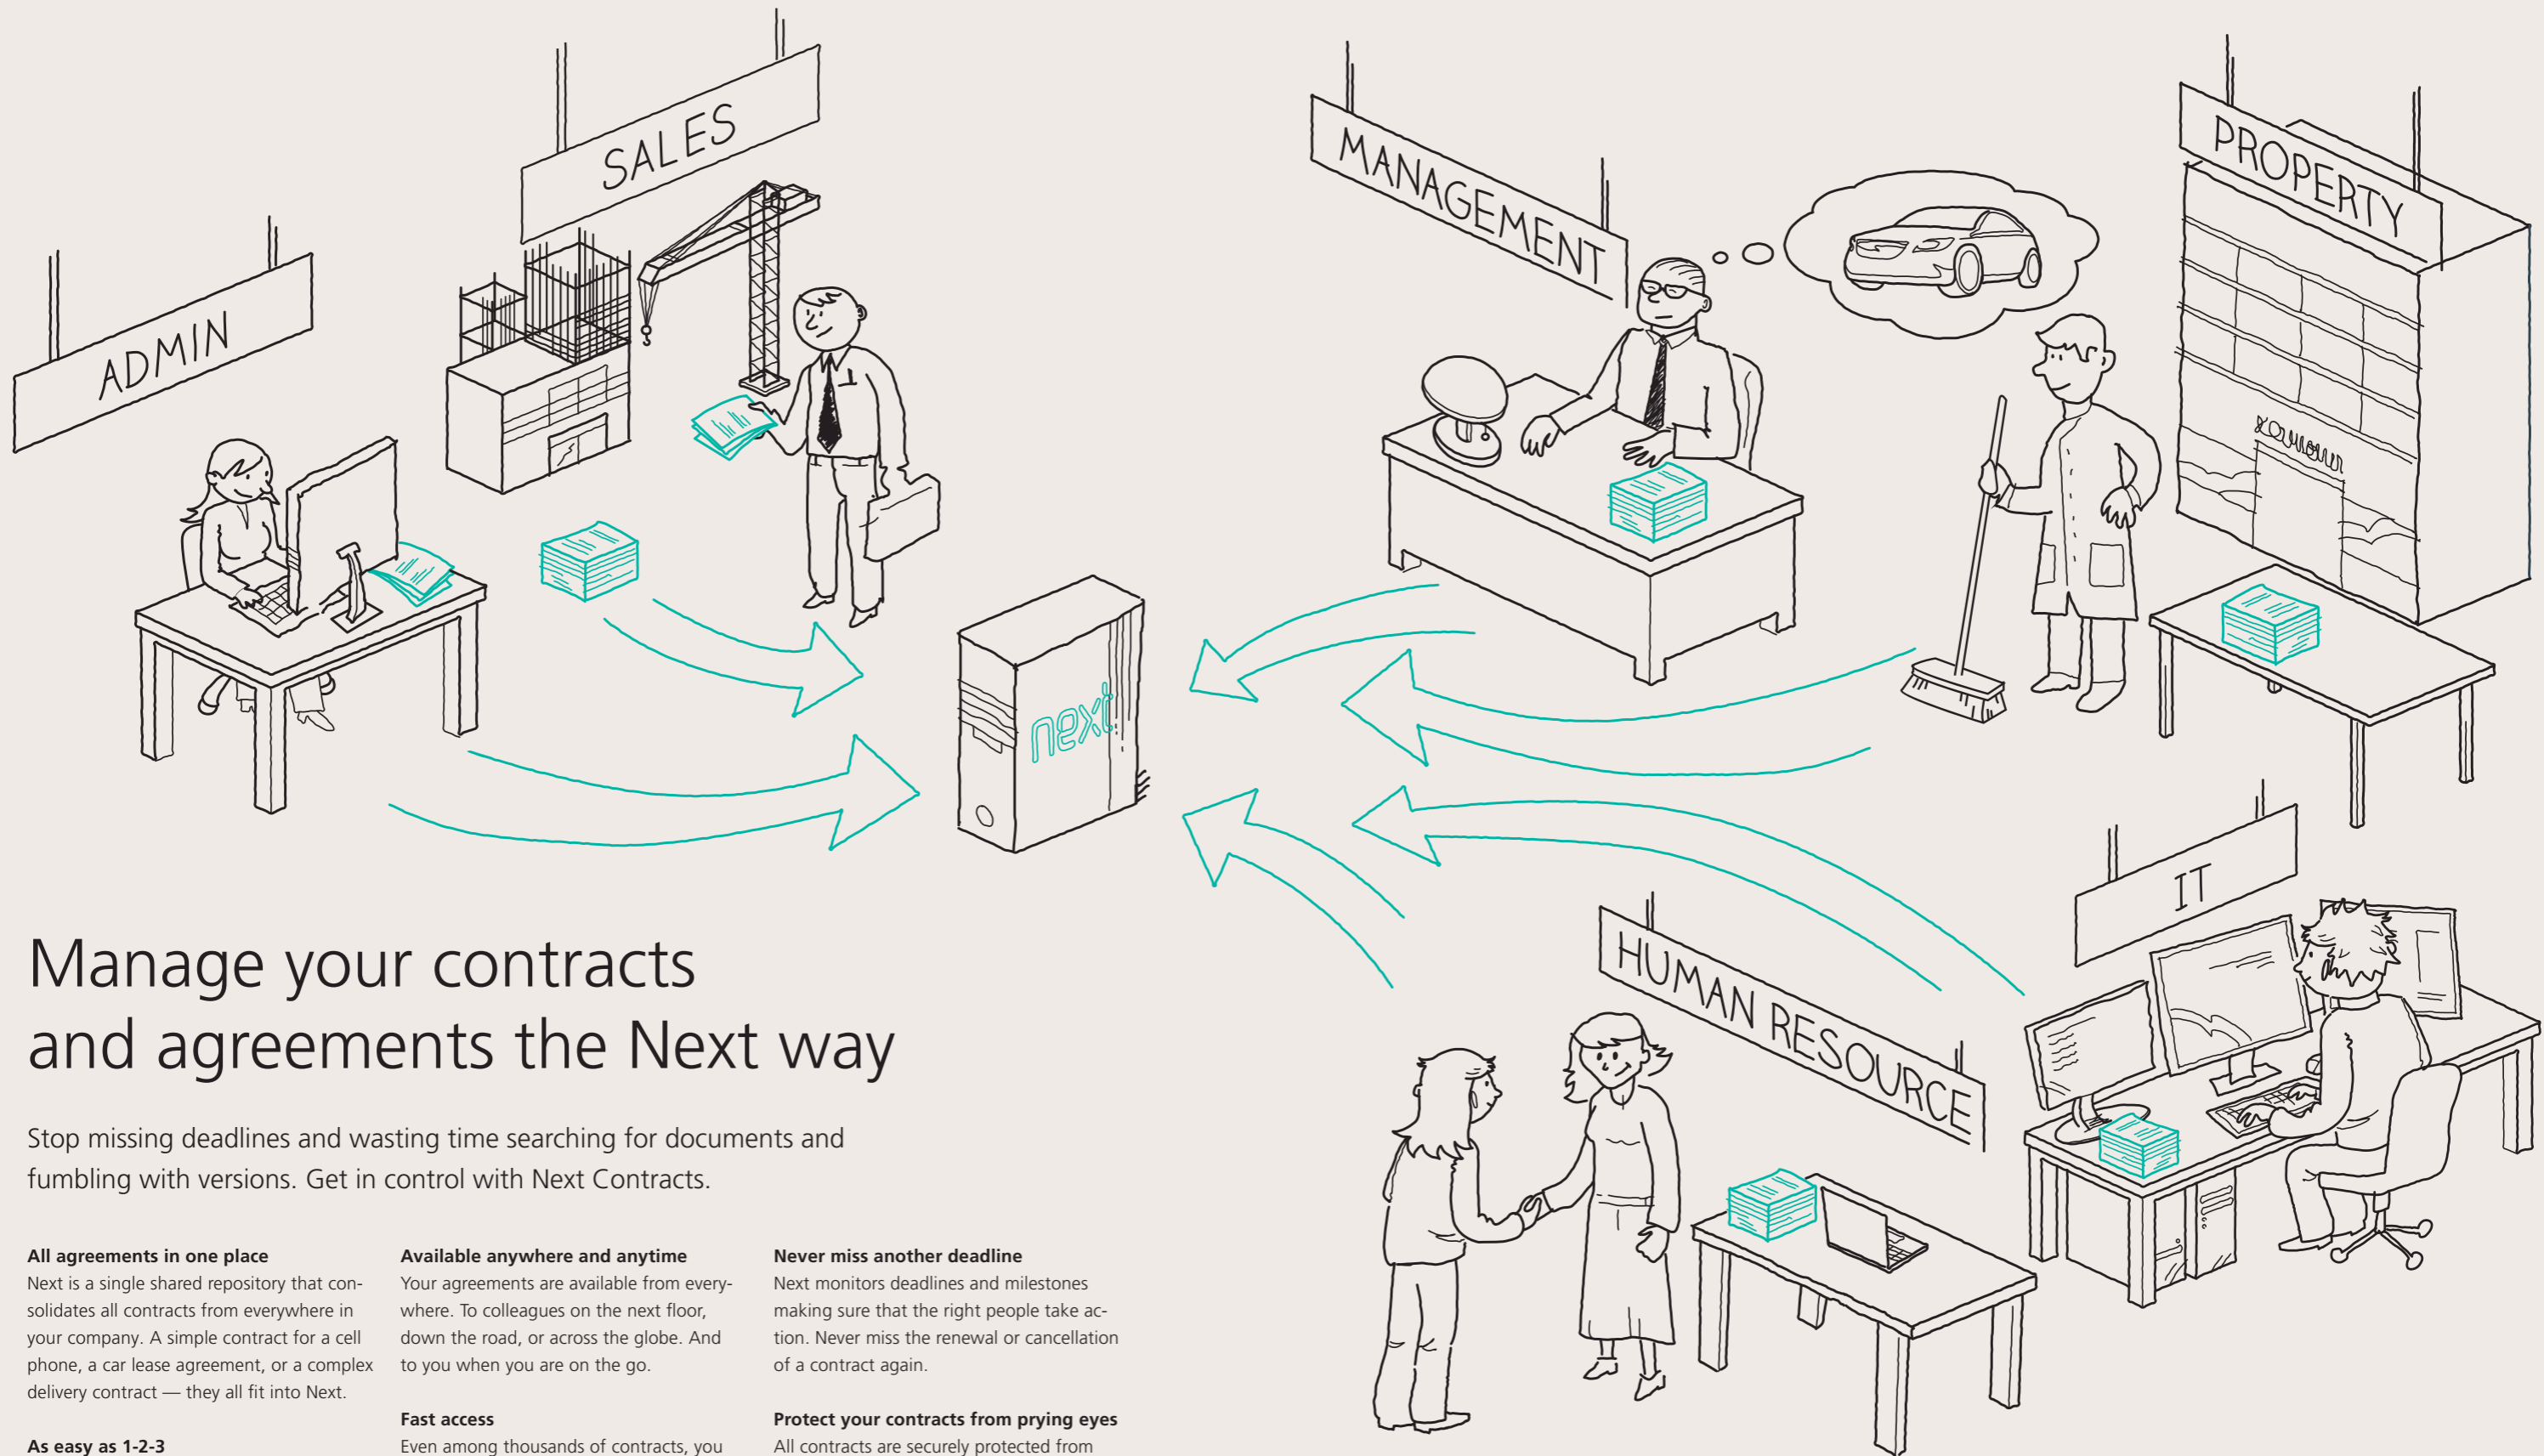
SALES

ADMIN

MANAGEMENT

PROPERTY

next

IT

HUMAN RESOURCE

Manage your contracts and agreements the Next way

Stop missing deadlines and wasting time searching for documents and fumbling with versions. Get in control with Next Contracts.

All agreements in one place
Next is a single shared repository that consolidates all contracts from everywhere in your company. A simple contract for a cell phone, a car lease agreement, or a complex delivery contract — they all fit into Next.

As easy as 1-2-3

Available anywhere and anytime
Your agreements are available from everywhere. To colleagues on the next floor, down the road, or across the globe. And to you when you are on the go.

Fast access
Even among thousands of contracts, you

Never miss another deadline
Next monitors deadlines and milestones making sure that the right people take action. Never miss the renewal or cancellation of a contract again.

Protect your contracts from prying eyes
All contracts are securely protected from